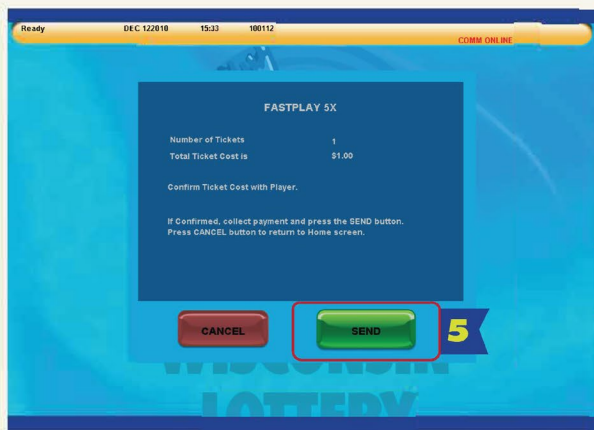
Ready DEC 122010 15:33 100112

COMM ONLINE

FASTPLAY 5X

| Number of Tickets | 1 |
|---|---|
| Total Ticket Cost is | $1.00 |

Confirm Ticket Cost with Player.

If Confirmed, collect payment and press the SEND button.
Press CANCEL button to return to Home screen.

CANCEL

SEND

5

WISCONSIN LOTTERY